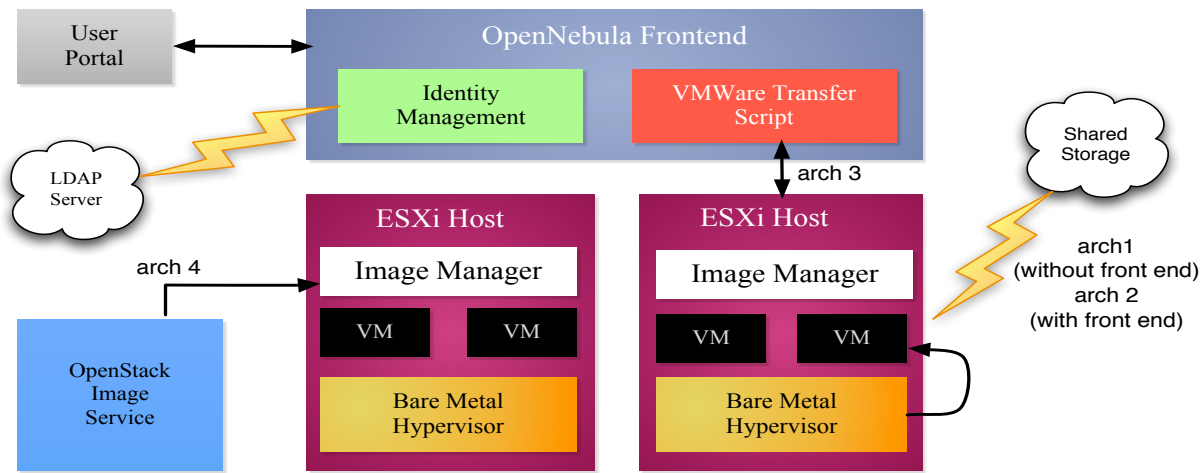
User Portal

OpenNebula Frontend

Identity Management

VMWare Transfer Script

Shared Storage

LDAP Server

arch 3

ESXi Host

ESXi Host

arch 4

Image Manager

Image Manager

arch1 (without front end) arch 2 (with front end)

VM

VM

VM

VM

OpenStack Image Service

Bare Metal Hypervisor

Bare Metal Hypervisor